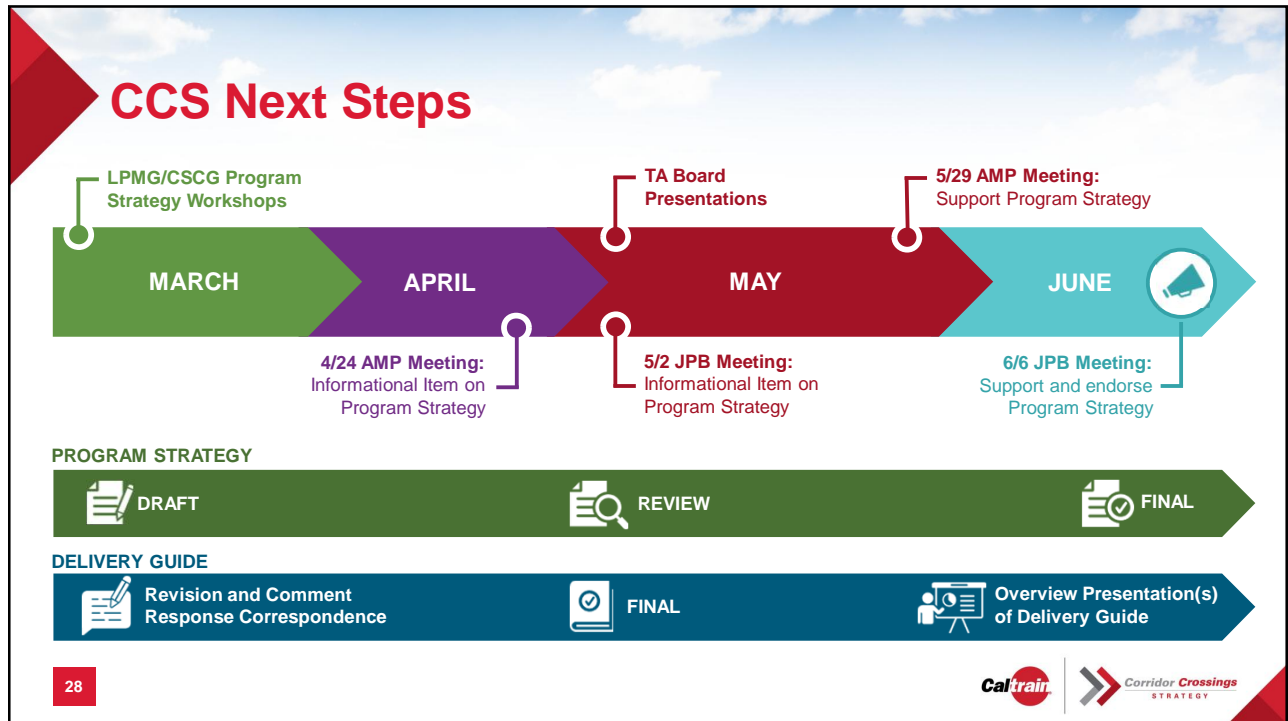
CCS Next Steps

LPMG/CSCG Program Strategy Workshops

TA Board Presentations

5/29 AMP Meeting: Support Program Strategy

MARCH

APRIL

MAY

JUNE

4/24 AMP Meeting: Informational Item on Program Strategy

5/2 JPB Meeting: Informational Item on Program Strategy

6/6 JPB Meeting: Support and endorse Program Strategy

PROGRAM STRATEGY

DRAFT

REVIEW

FINAL

DELIVERY GUIDE

Revision and Comment Response Correspondence

FINAL

Overview Presentation(s) of Delivery Guide

28

Caltrain

Corridor Crossings STRATEGY